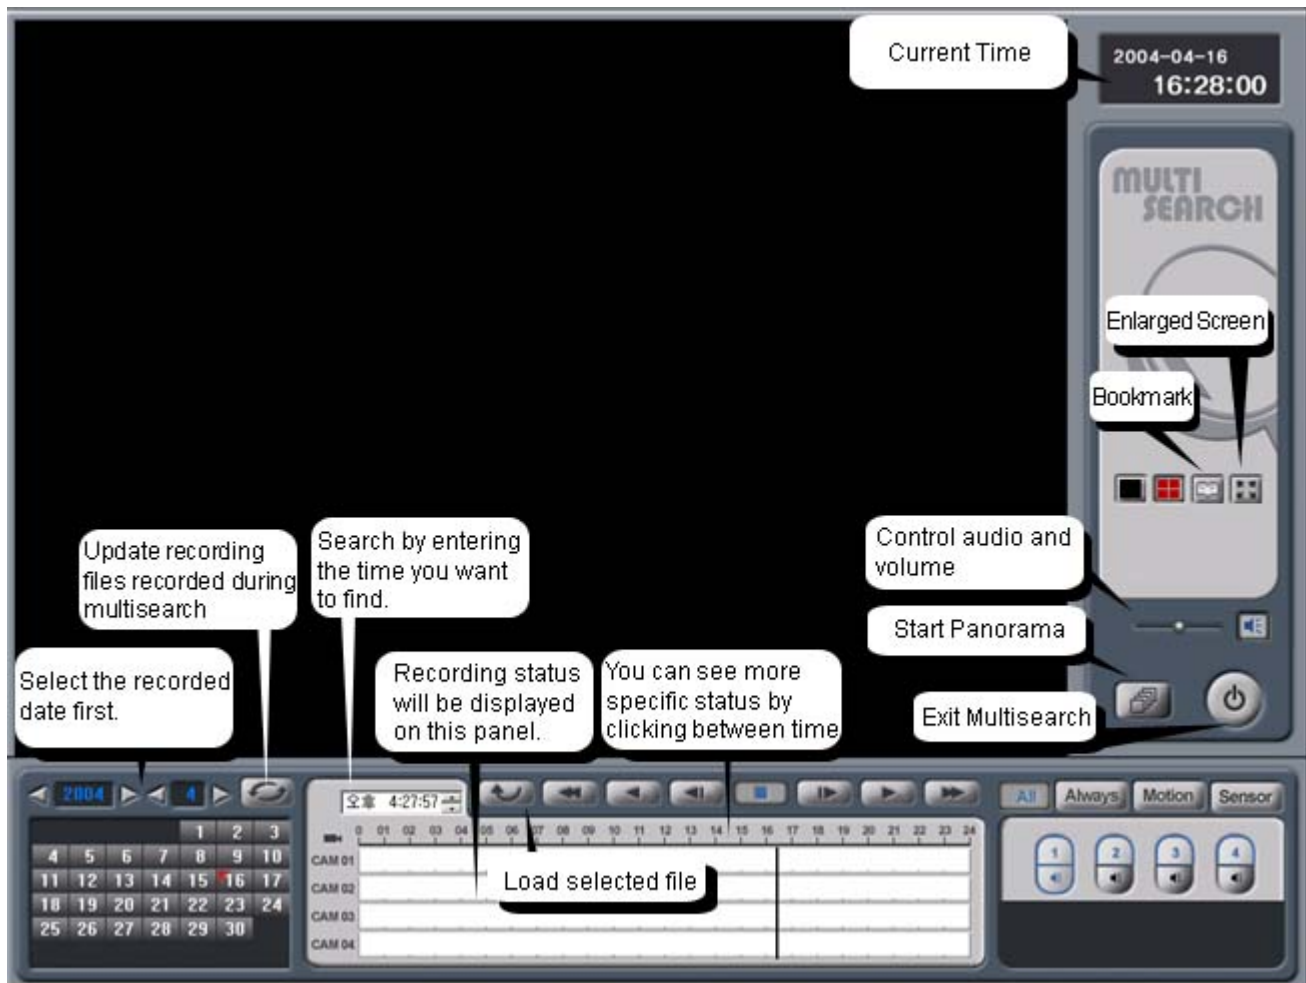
Current Time

2004-04-16
16:28:00

MULTI SEARCH

Enlarged Screen

Bookmark

Control audio and volume

Start Panorama

Exit Multisearch

Update recording files recorded during multisearch

Search by entering the time you want to find.

Select the recorded date first.

Recording status will be displayed on this panel.

You can see more specific status by clicking between time

Load selected file

2004 4

오후 4:27:57

All Always Motion Sensor

| | | | | | | |
|---|---|---|---|---|---|---|
| | | | | 1 | 2 | 3 |
| 4 | 5 | 6 | 7 | 8 | 9 | 10 |
| 11 | 12 | 13 | 14 | 15 | 16 | 17 |
| 18 | 19 | 20 | 21 | 22 | 23 | 24 |
| 25 | 26 | 27 | 28 | 29 | 30 | |

0 01 02 03 04 05 06 07 08 09 10 11 12 13 14 15 16 17 18 19 20 21 22 23 24

CAM 01
CAM 02
CAM 03
CAM 04

1 2 3 4